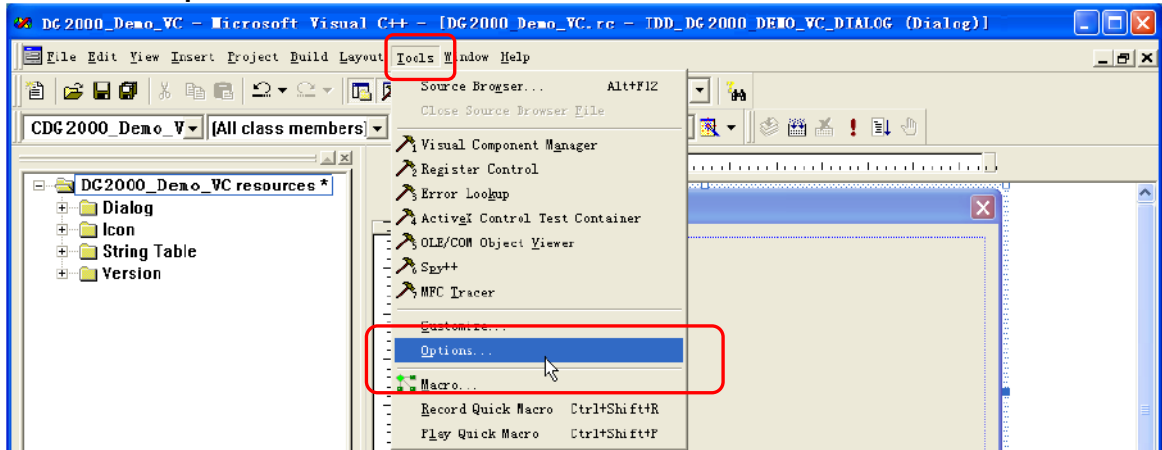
DG2000_Demo_VC - Microsoft Visual C++ - [DG2000_Demo_VC.rc - IDD_DG2000_DEMO_VC_DIALOG (Dialog)]

File Edit View Insert Project Build Layout Tools Window Help

CDG2000_Demo_V
[All class members]

DG2000_Demo_VC resources *
Dialog
Icon
String Table
Version

Source Browser... Alt+F12
Close Source Browser File
Visual Component Manager
Register Control
Error Lookup
ActiveX Control Test Container
OLE/COM Object Viewer
Spy++
MFC Tracer
Customize...
Options...
Macro...
Record Quick Macro Ctrl+Shift+R
Play Quick Macro Ctrl+Shift+P